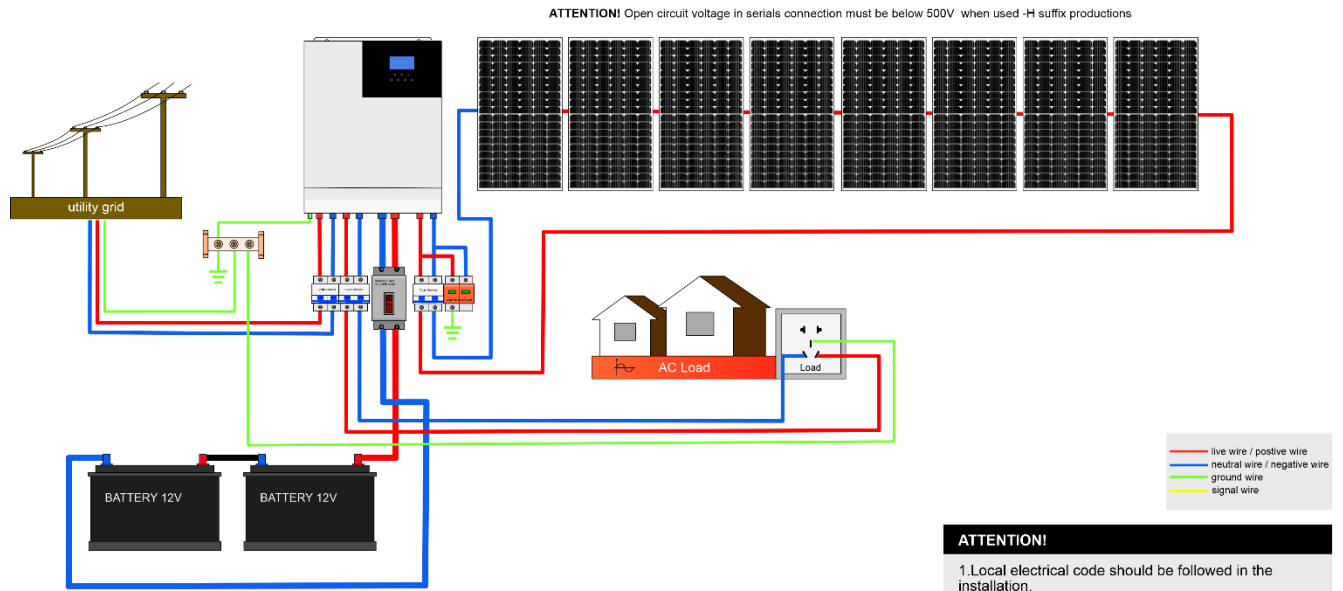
ATTENTION! Open circuit voltage in serials connection must be below 500V when used -H suffix productions

utility grid

AC Load

Load

BATTERY 12V

BATTERY 12V

live wire / postive wire
neutral wire / negative wire
ground wire
signal wire

ATTENTION!

1.Local electrical code should be followed in the installation.